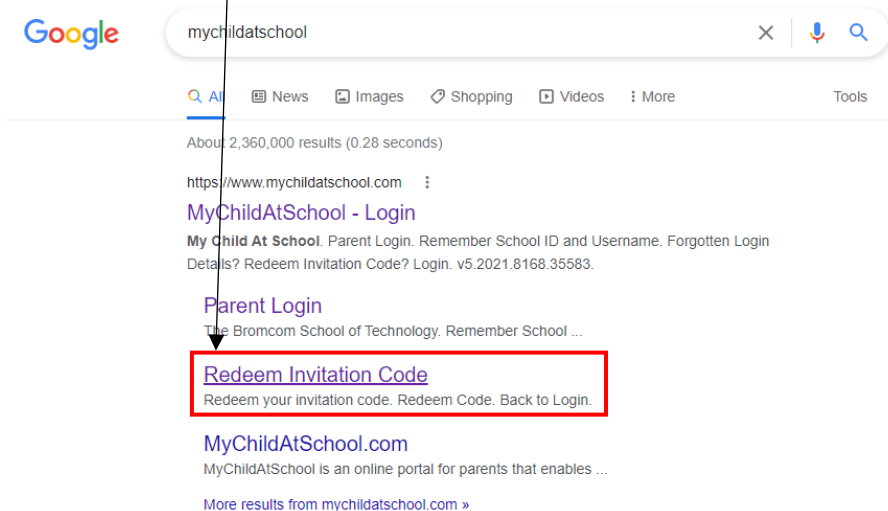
Google

mychildatschool

All News Images Shopping Videos More Tools

About 2,360,000 results (0.28 seconds)

https://www.mychildatschool.com

MyChildAtSchool - Login

My Child At School. Parent Login. Remember School ID and Username. Forgotten Login Details? Redeem Invitation Code? Login. v5.2021.8168.35583.

Parent Login

The Bromcom School of Technology. Remember School ...

Redeem Invitation Code

Redeem your invitation code. Redeem Code. Back to Login.

MyChildAtSchool.com

MyChildAtSchool is an online portal for parents that enables ...

More results from mychildatschool.com »